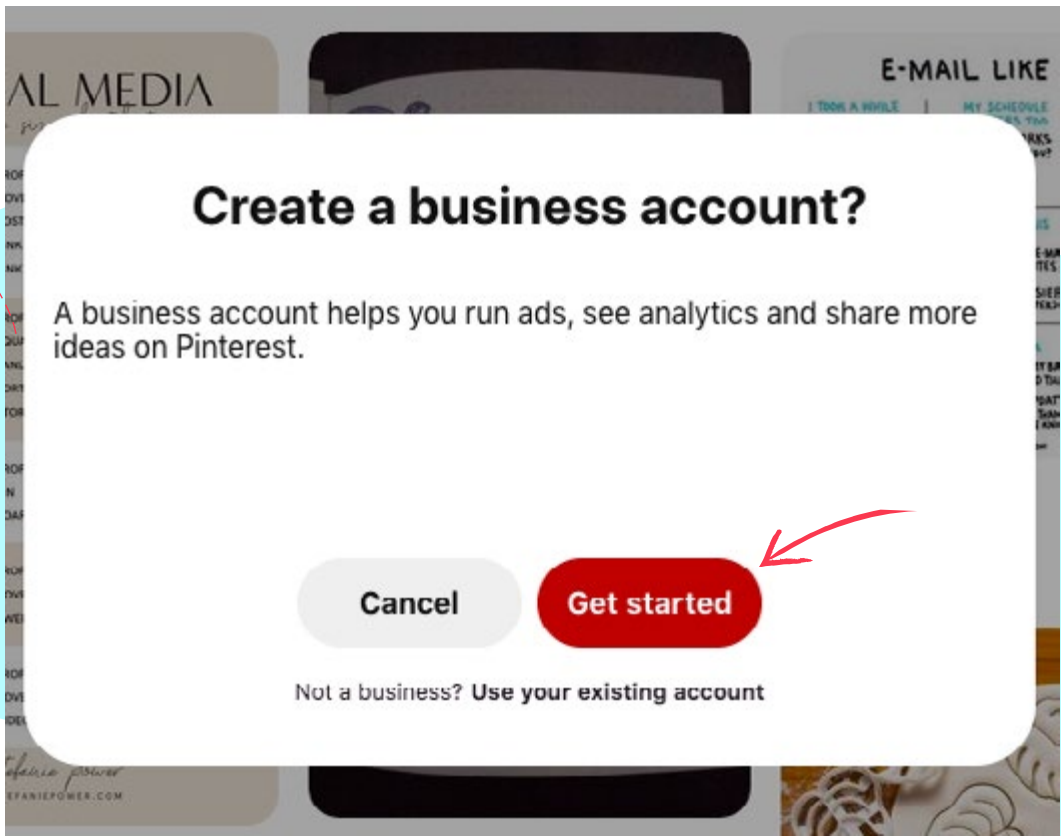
AL MEDIA

E-MAIL LIKE

I TOOK A WHILE

MY SCHEDULE

Create a business account?

A business account helps you run ads, see analytics and share more ideas on Pinterest.

Cancel

Get started

Not a business? Use your existing account

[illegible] power

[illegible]EFANIEPOWER.COM